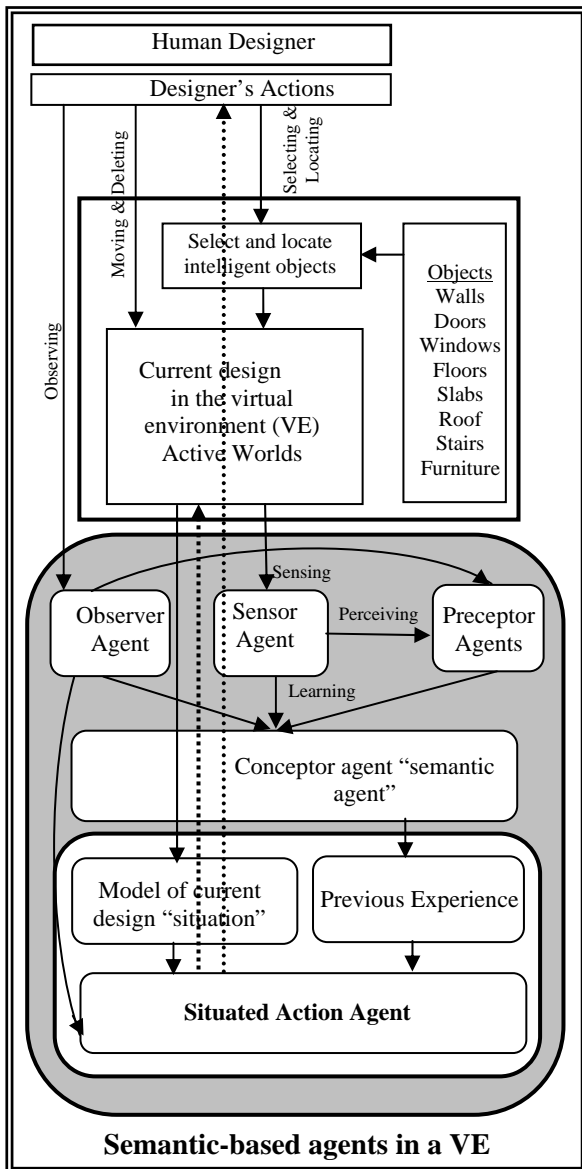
Human Designer

Designer's Actions

Observing

Moving & Deleting

Selecting & Locating

Select and locate intelligent objects

Objects
Walls
Doors
Windows
Floors
Slabs
Roof
Stairs
Furniture

Current design in the virtual environment (VE) Active Worlds

Sensing

Observer Agent

Sensor Agent

Perceiving

Preceptor Agents

Learning

Conceptor agent "semantic agent"

Model of current design "situation"

Previous Experience

Situated Action Agent

Semantic-based agents in a VE